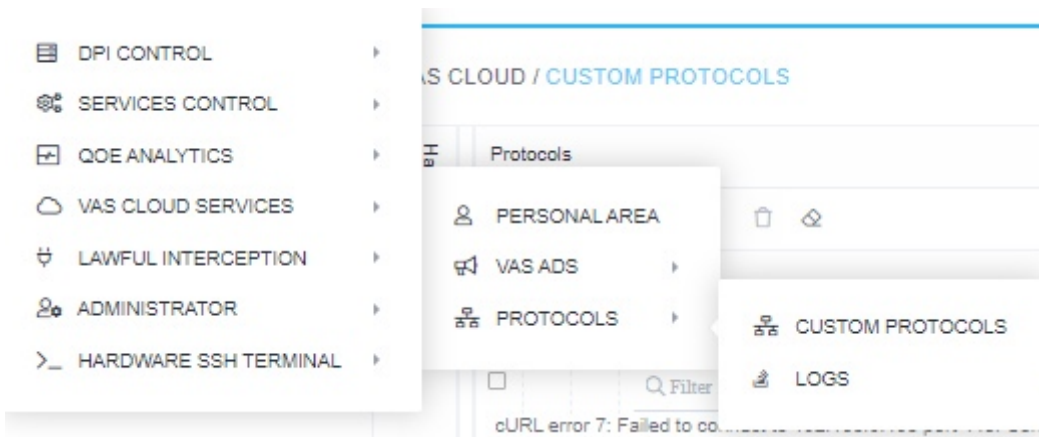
DPI CONTROL
SERVICES CONTROL
QOE ANALYTICS
VAS CLOUD SERVICES
LAWFUL INTERCEPTION
ADMINISTRATOR
>_ HARDWARE SSH TERMINAL

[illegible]S CLOUD / CUSTOM PROTOCOLS

Ha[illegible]

Protocols

PERSONAL AREA
VAS ADS
PROTOCOLS

CUSTOM PROTOCOLS
LOGS

Filter

cURL error 7: Failed to co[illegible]